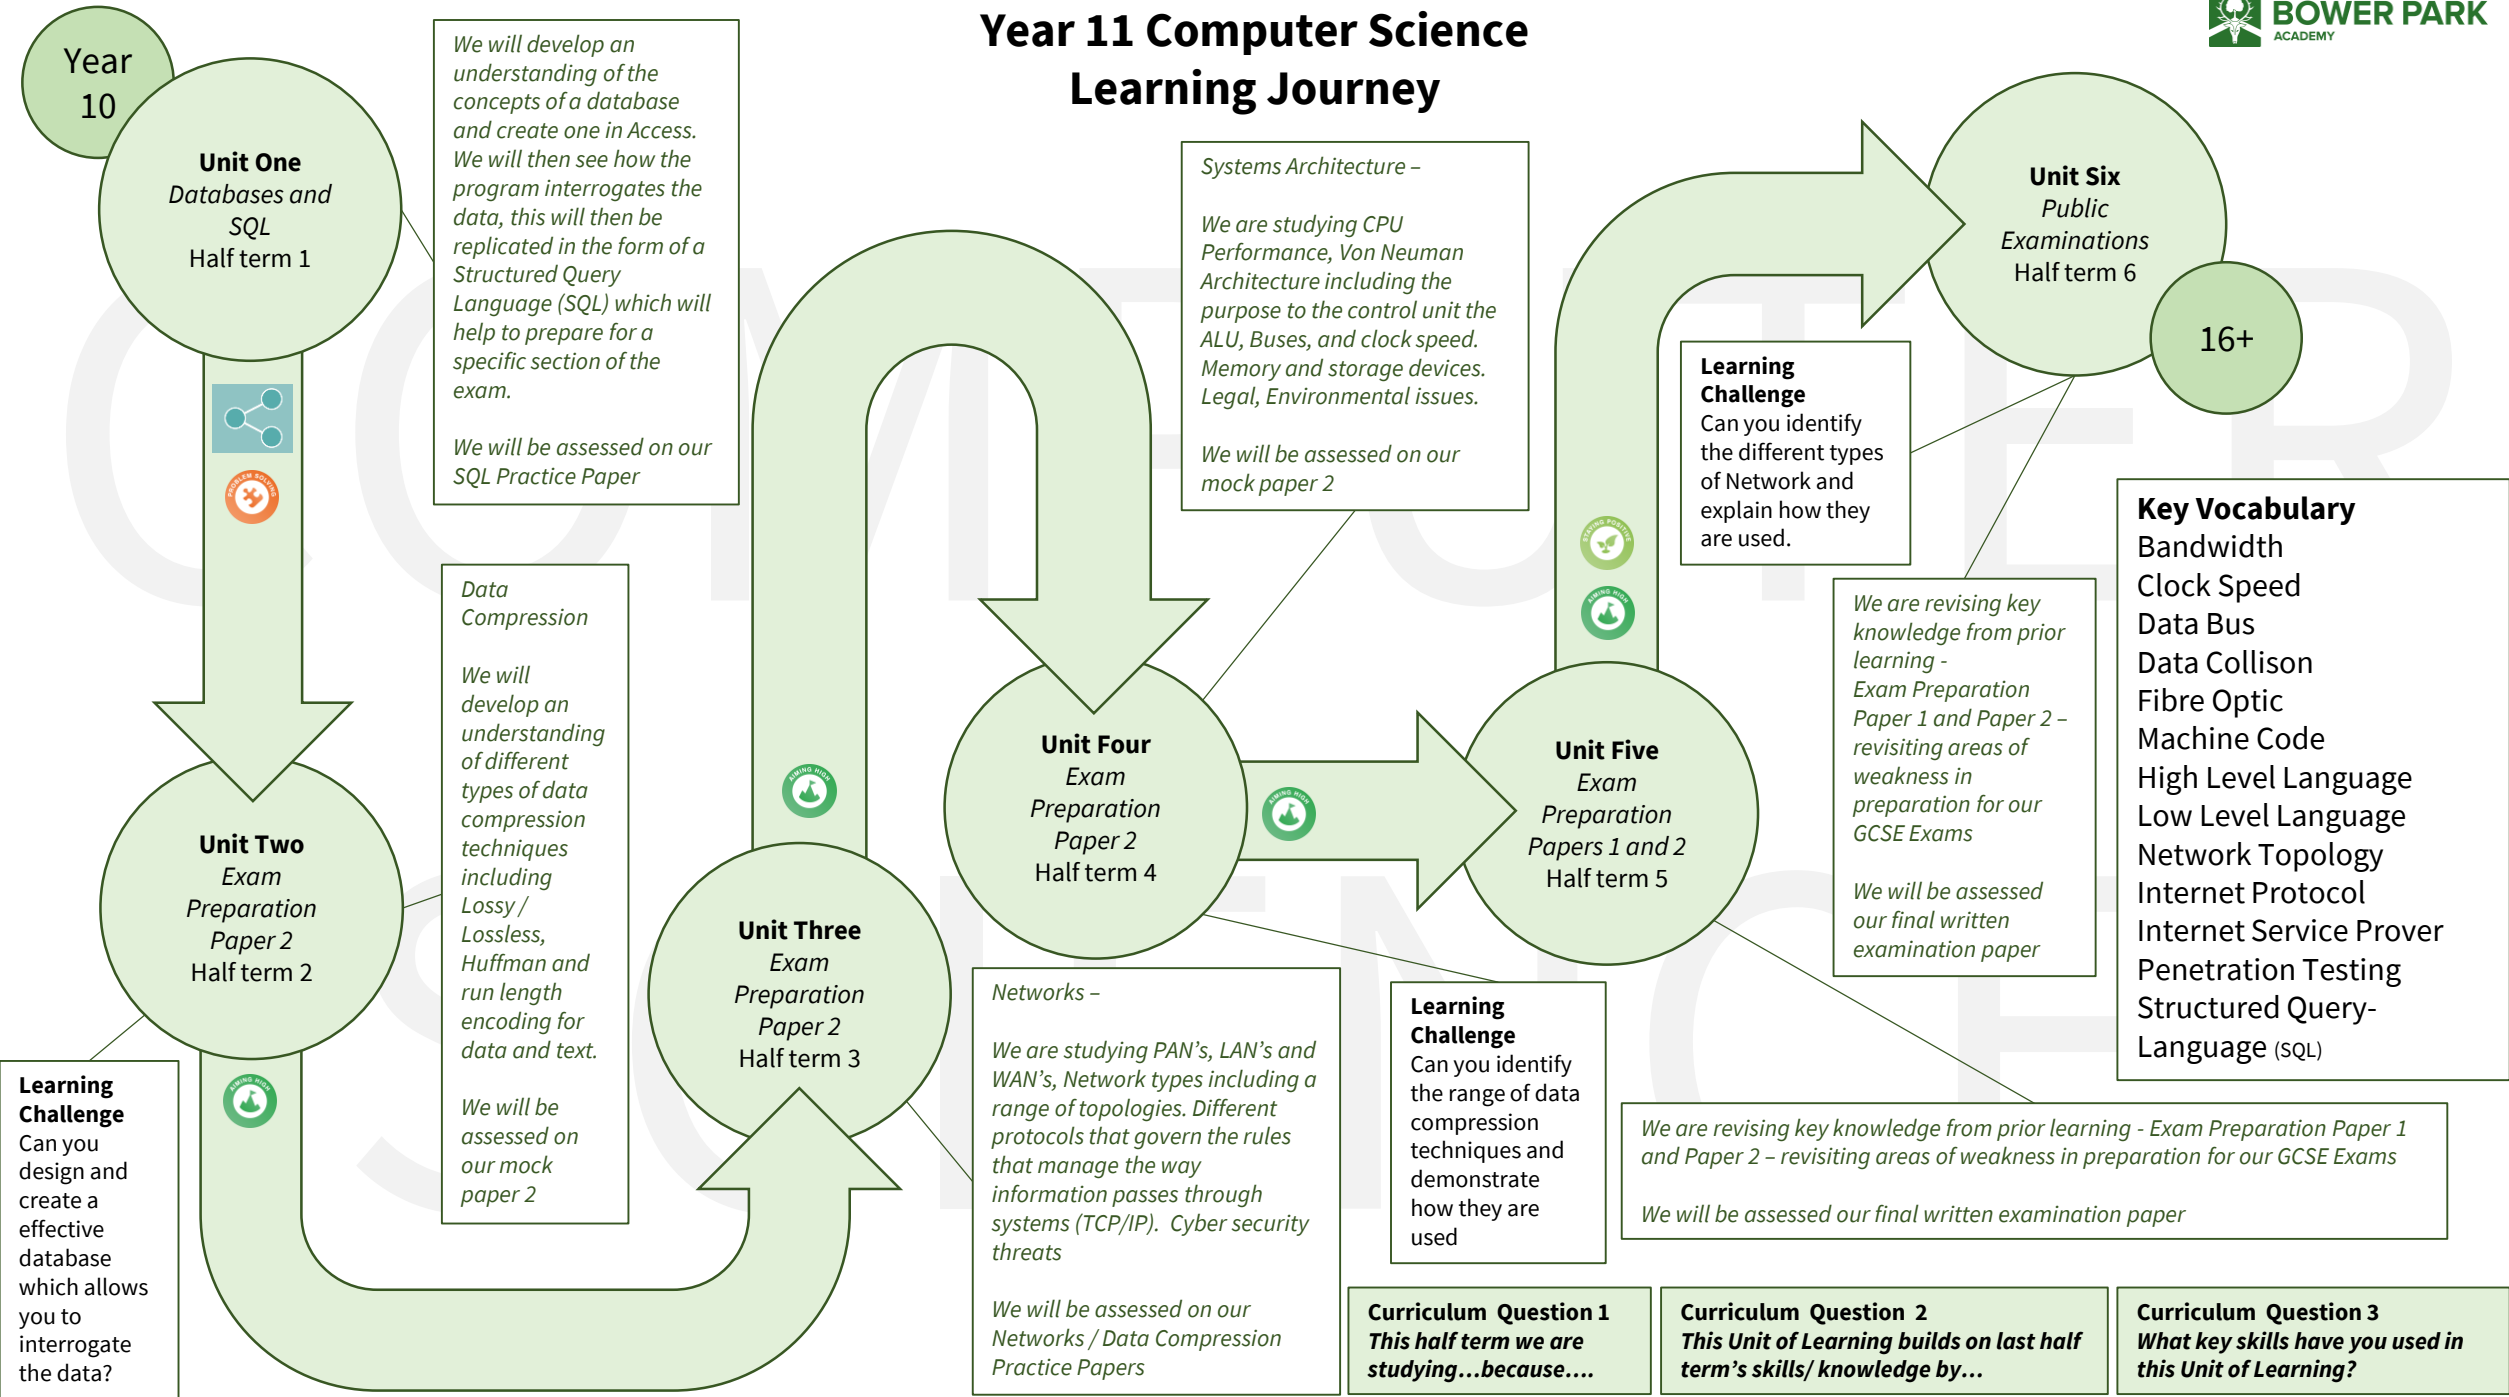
Year 11 Computer Science Learning Journey

BOWER PARK ACADEMY

Year 10

Unit One
Databases and SQL
Half term 1

We will develop an understanding of the concepts of a database and create one in Access. We will then see how the program interrogates the data, this will then be replicated in the form of a Structured Query Language (SQL) which will help to prepare for a specific section of the exam.

We will be assessed on our SQL Practice Paper

Systems Architecture –

We are studying CPU Performance, Von Neuman Architecture including the purpose to the control unit the ALU, Buses, and clock speed. Memory and storage devices. Legal, Environmental issues.

We will be assessed on our mock paper 2

Unit Six
Public Examinations
Half term 6

16+

Learning Challenge
Can you identify the different types of Network and explain how they are used.

Key Vocabulary
Bandwidth
Clock Speed
Data Bus
Data Collison
Fibre Optic
Machine Code
High Level Language
Low Level Language
Network Topology
Internet Protocol
Internet Service Prover
Penetration Testing
Structured Query-Language (SQL)

Data Compression

We will develop an understanding of different types of data compression techniques including Lossy / Lossless, Huffman and run length encoding for data and text.

We will be assessed on our mock paper 2

Unit Two
Exam Preparation
Paper 2
Half term 2

Unit Three
Exam Preparation
Paper 2
Half term 3

Unit Four
Exam Preparation
Paper 2
Half term 4

Unit Five
Exam Preparation
Papers 1 and 2
Half term 5

We are revising key knowledge from prior learning - Exam Preparation Paper 1 and Paper 2 – revisiting areas of weakness in preparation for our GCSE Exams

We will be assessed our final written examination paper

Learning Challenge
Can you design and create a effective database which allows you to interrogate the data?

Networks –

We are studying PAN’s, LAN’s and WAN’s, Network types including a range of topologies. Different protocols that govern the rules that manage the way information passes through systems (TCP/IP). Cyber security threats

We will be assessed on our Networks / Data Compression Practice Papers

Learning Challenge
Can you identify the range of data compression techniques and demonstrate how they are used

We are revising key knowledge from prior learning - Exam Preparation Paper 1 and Paper 2 – revisiting areas of weakness in preparation for our GCSE Exams

We will be assessed our final written examination paper

Curriculum Question 1
This half term we are studying…because….

Curriculum Question 2
This Unit of Learning builds on last half term’s skills/ knowledge by…

Curriculum Question 3
What key skills have you used in this Unit of Learning?